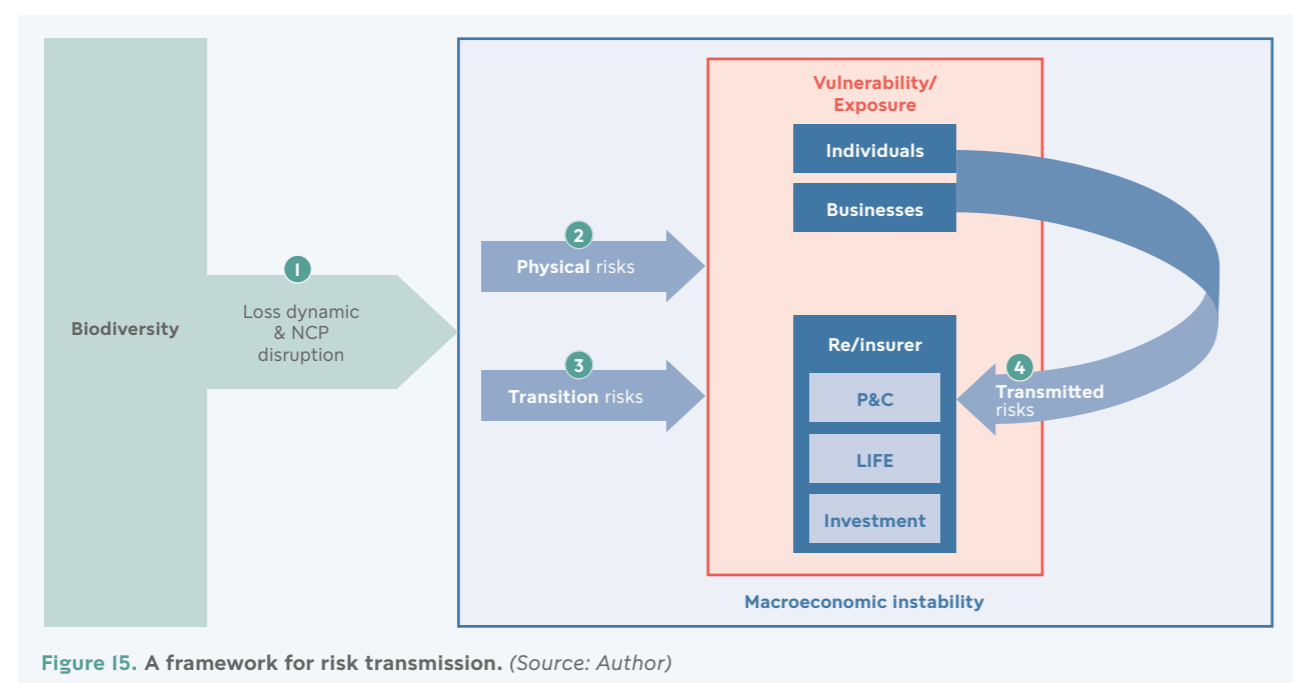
Biodiversity

1
Loss dynamic & NCP disruption

2
Physical risks

3
Transition risks

Vulnerability/ Exposure

Individuals

Businesses

Re/insurer

P&C

LIFE

Investment

4
Transmitted risks

Macroeconomic instability

Figure 15. A framework for risk transmission. (Source: Author)